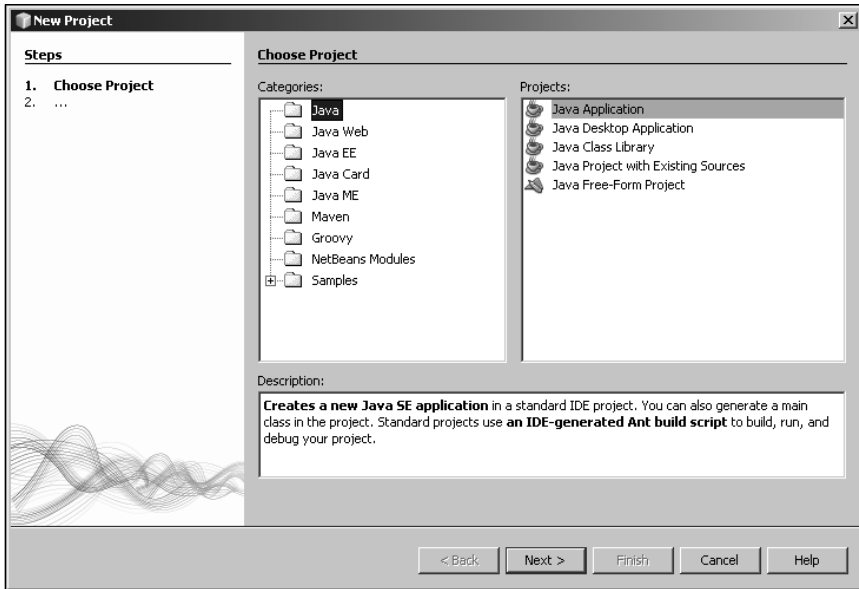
New Project

Steps

1. Choose Project
2. ...

Choose Project

Categories:

Java
Java Web
Java EE
Java Card
Java ME
Maven
Groovy
NetBeans Modules
Samples

Projects:

Java Application
Java Desktop Application
Java Class Library
Java Project with Existing Sources
Java Free-Form Project

Description:

**Creates a new Java SE application** in a standard IDE project. You can also generate a main class in the project. Standard projects use **an IDE-generated Ant build script** to build, run, and debug your project.

< Back | Next > | Finish | Cancel | Help